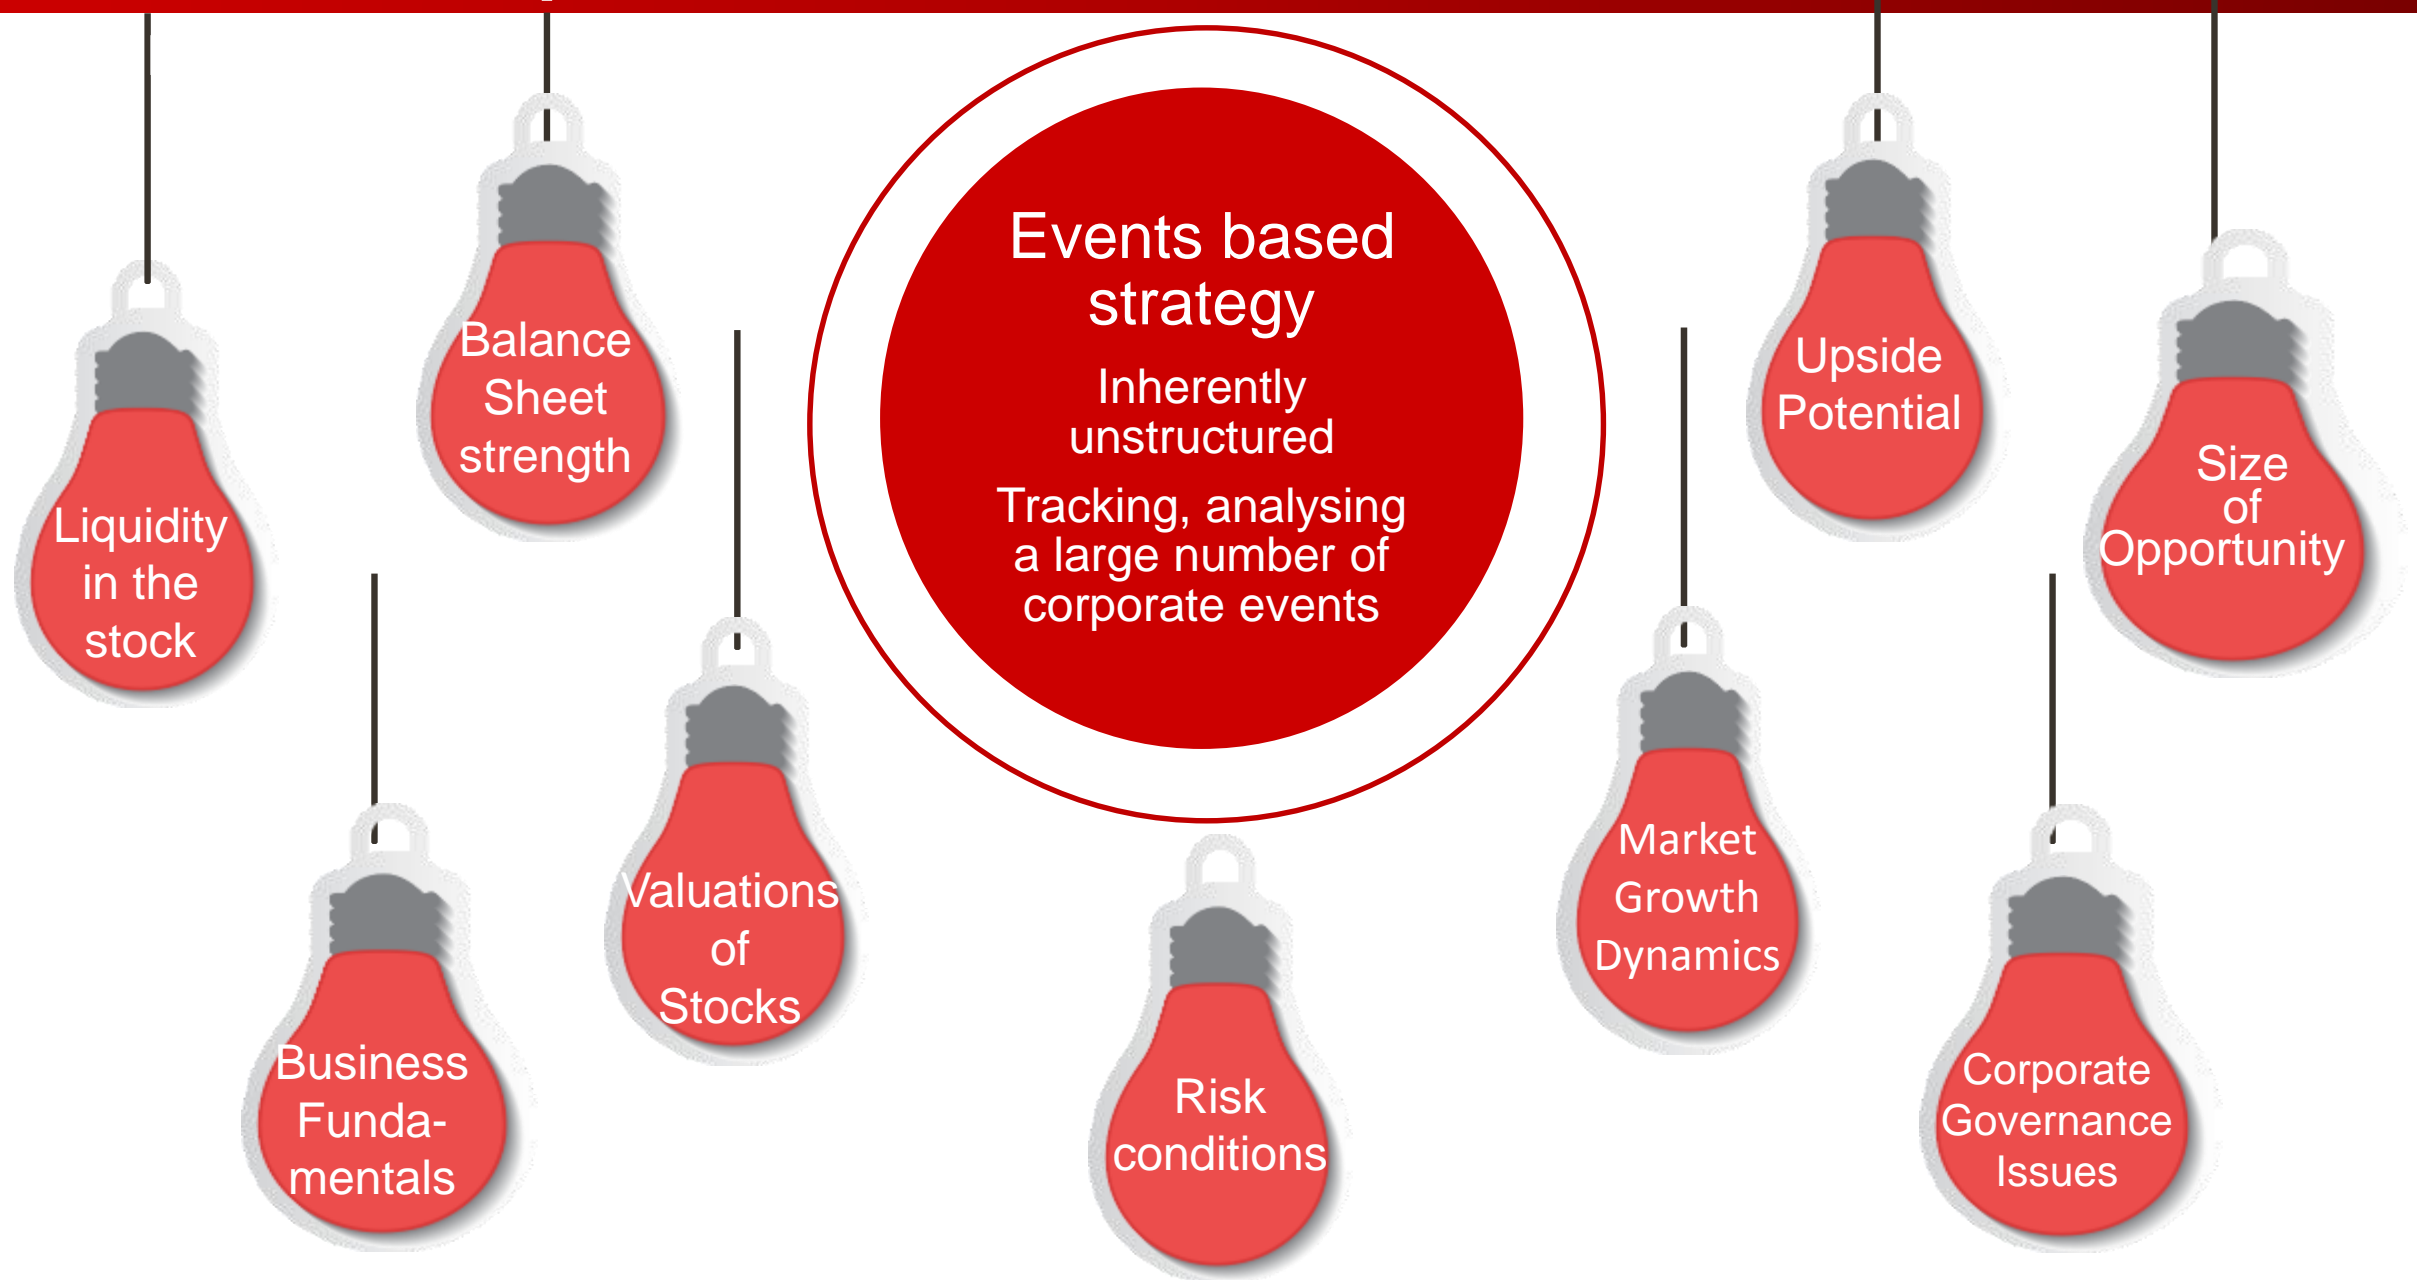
Events based strategy

Inherently unstructured

Tracking, analysing a large number of corporate events

Liquidity in the stock

Balance Sheet strength

Business Funda-mentals

Valuations of Stocks

Risk conditions

Market Growth Dynamics

Upside Potential

Size of Opportunity

Corporate Governance Issues